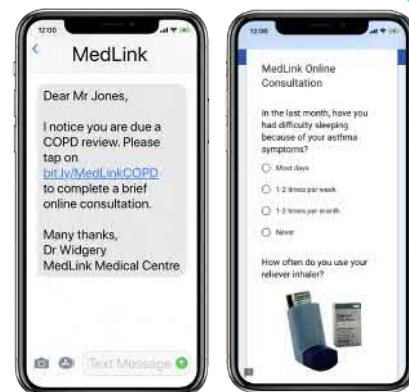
12:00

MedLink

Dear Mr Jones,

I notice you are due a COPD review. Please tap on bit.ly/MedLinkCOPD to complete a brief online consultation.

Many thanks,
Dr Widgery
MedLink Medical Centre

Text Message

12:00

MedLink Online Consultation

In the last month, have you had difficulty sleeping because of your asthma symptoms?

Most days

1-2 times per week

1-2 times per month

Never

How often do you use your reliever inhaler?